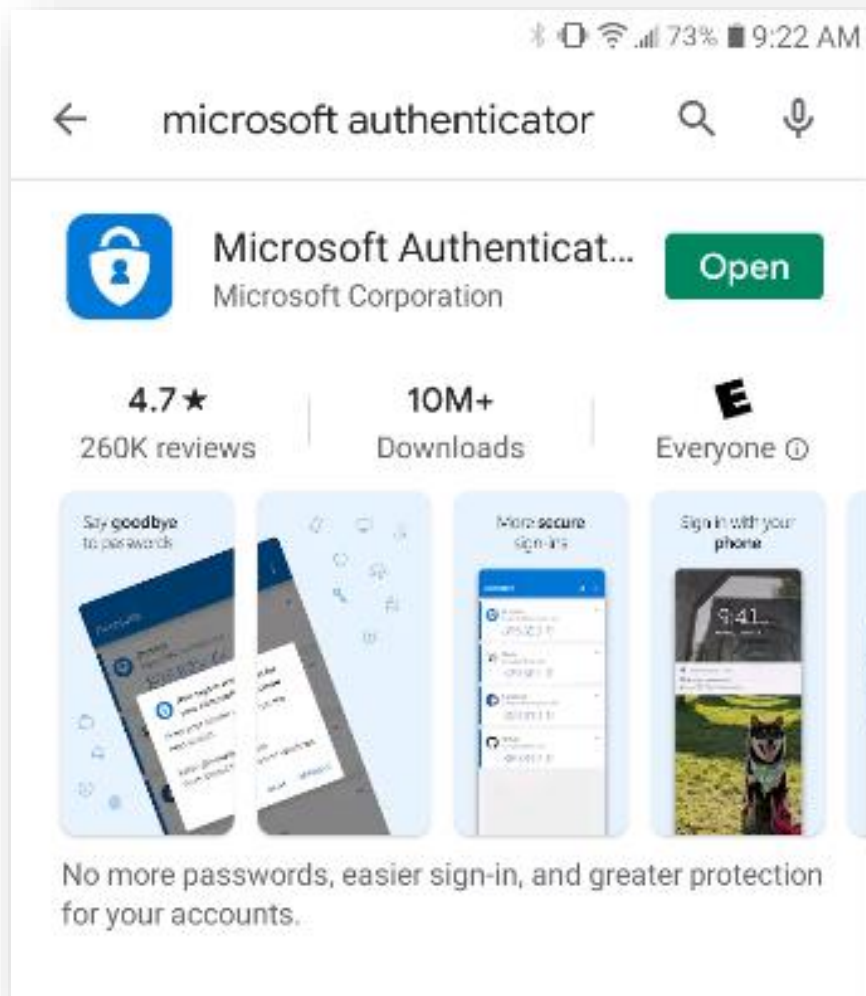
73% 9:22 AM

microsoft authenticator

Microsoft Authenticat...
Microsoft Corporation

Open

4.7★
260K reviews

10M+
Downloads

E
Everyone ⓘ

Say goodbye to passwords

More secure sign-ins

Sign in with your phone

9:41

No more passwords, easier sign-in, and greater protection for your accounts.